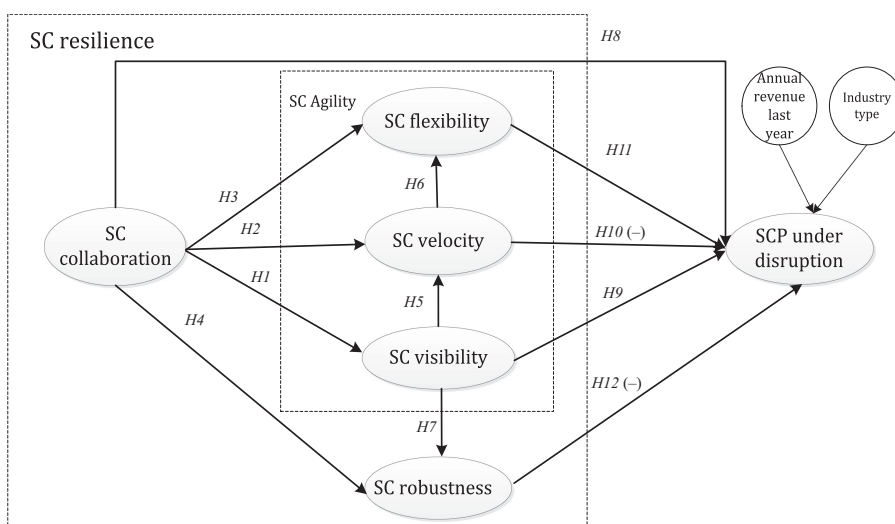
SC resilience

H8

SC Agility

SC flexibility

Annual revenue last year

Industry type

H11

H3

H6

H2

SC collaboration

SC velocity

H10 (–)

SCP under disruption

H1

H5

H4

H9

SC visibility

H12 (–)

H7

SC robustness